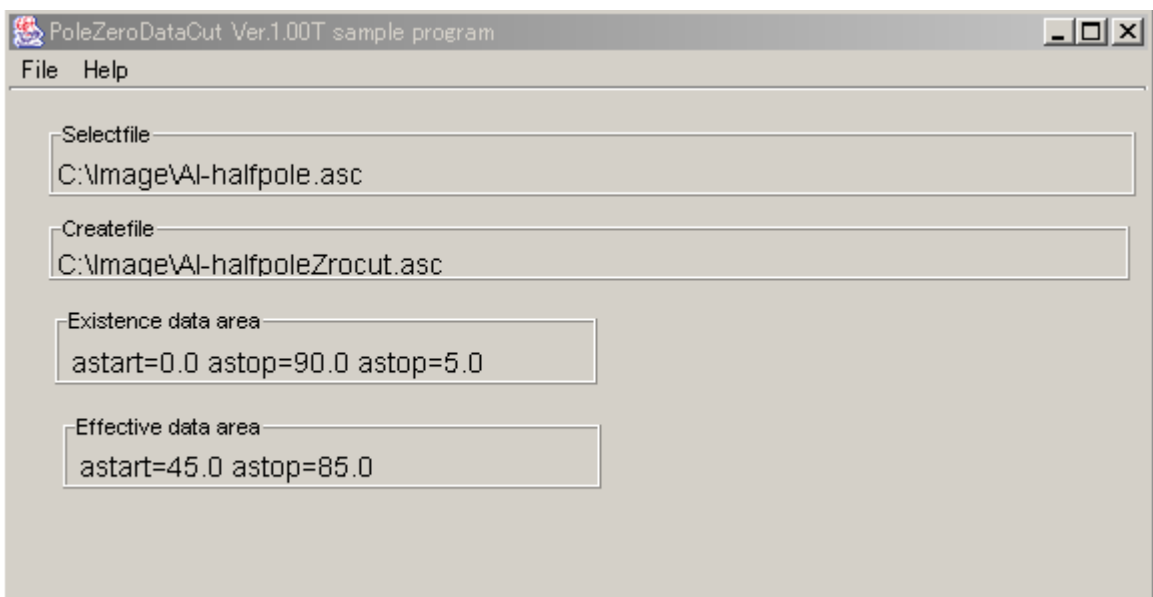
PoleZeroDataCut Ver.1.00T sample program

File Help

Selectfile

C:\Image\Al-halfpole.asc

Createfile

C:\Image\Al-halfpoleZrocut.asc

Existence data area

astart=0.0 astop=90.0 astop=5.0

Effective data area

astart=45.0 astop=85.0